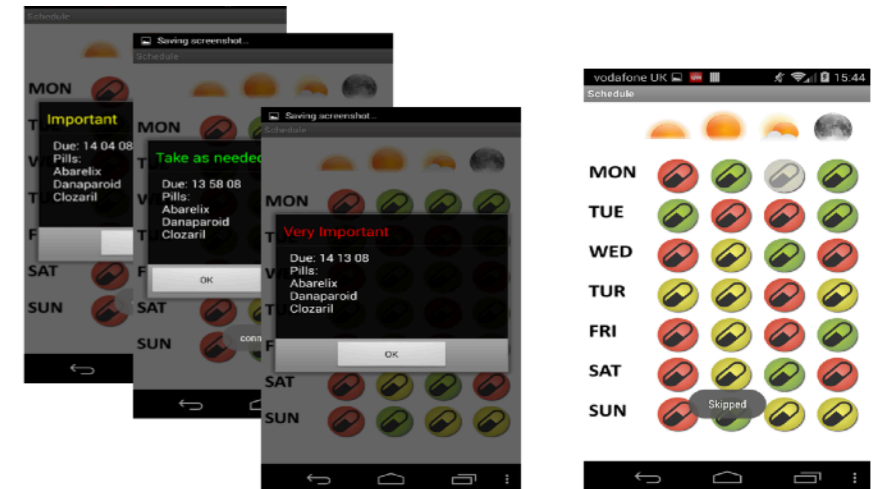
Schedule

MON
T
T
T
F
SAT
SUN

Important
Due: 14 04 08
Pills:
Abarelix
Danaparoid
Clozaril

Saving screenshot...
Schedule

MON
T
T
T
SAT
SUN

Take as needed
Due: 13 58 08
Pills:
Abarelix
Danaparoid
Clozaril
OK

conn

Saving screenshot...
Schedule

MON
T
T
F

Very Important
Due: 14 13 08
Pills:
Abarelix
Danaparoid
Clozaril
OK

SAT
SUN

vodafone UK 15:44
Schedule

MON
TUE
WED
TUR
FRI
SAT
SUN

Skipped